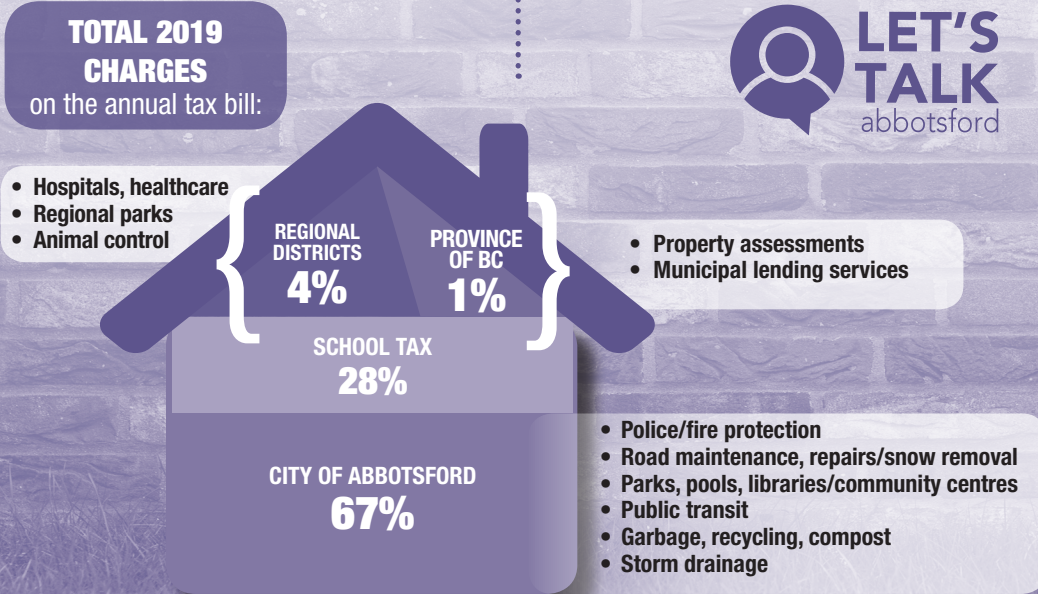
TOTAL 2019 CHARGES
on the annual tax bill:

LET'S TALK
abbotsford

• Hospitals, healthcare
• Regional parks
• Animal control

REGIONAL DISTRICTS
4%

PROVINCE OF BC
1%

• Property assessments
• Municipal lending services

SCHOOL TAX
28%

CITY OF ABBOTSFORD
67%

• Police/fire protection
• Road maintenance, repairs/snow removal
• Parks, pools, libraries/community centres
• Public transit
• Garbage, recycling, compost
• Storm drainage